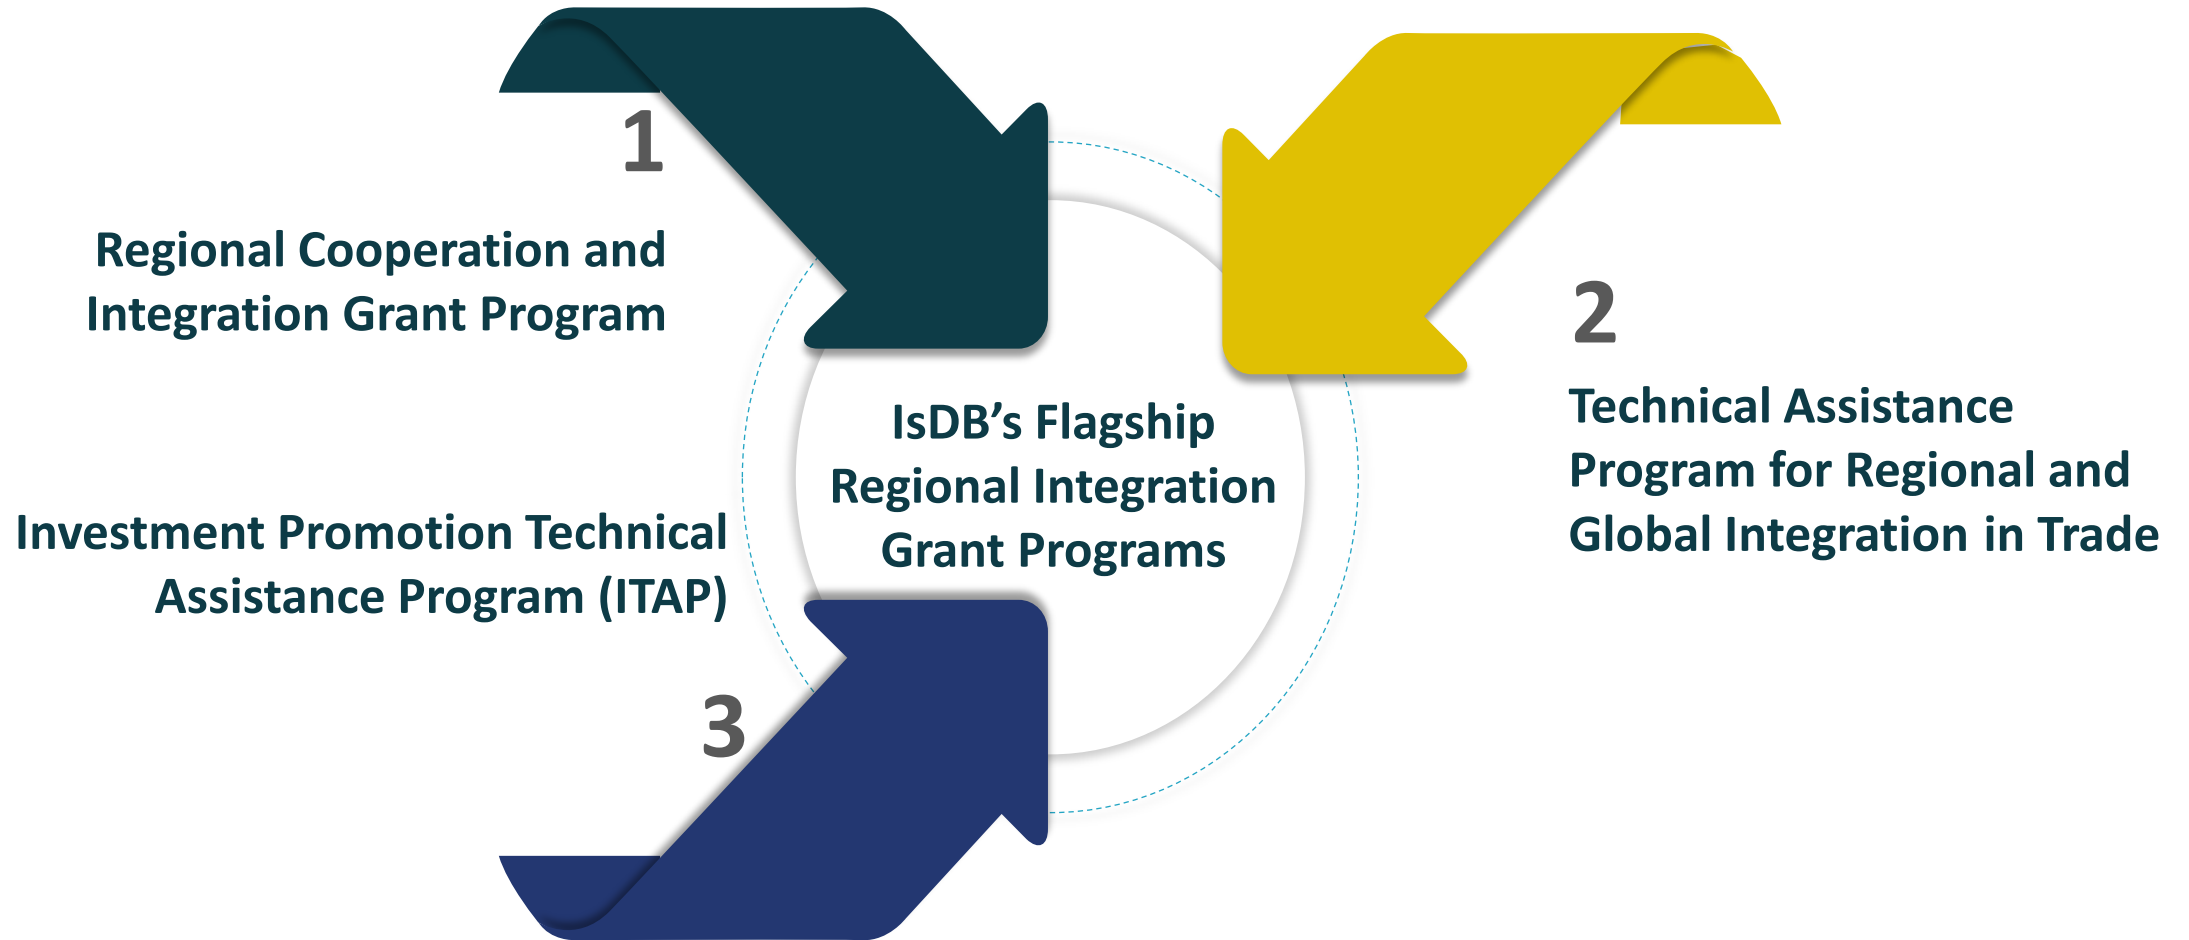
1

Regional Cooperation and Integration Grant Program

2

Technical Assistance Program for Regional and Global Integration in Trade

IsDB’s Flagship Regional Integration Grant Programs

Investment Promotion Technical Assistance Program (ITAP)

3